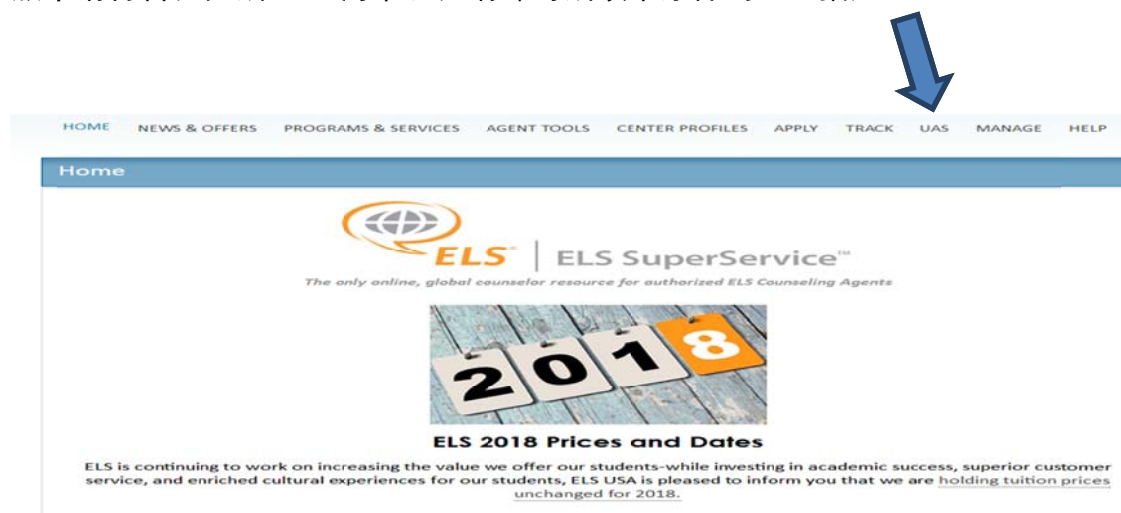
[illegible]

HOME NEWS & OFFERS PROGRAMS & SERVICES AGENT TOOLS CENTER PROFILES APPLY TRACK UAS MANAGE HELP

Home

ELS | ELS SuperService™

The only online, global counselor resource for authorized ELS Counseling Agents

2018

ELS 2018 Prices and Dates

ELS is continuing to work on increasing the value we offer our students-while investing in academic success, superior customer service, and enriched cultural experiences for our students, ELS USA is pleased to inform you that we are holding tuition prices unchanged for 2018.